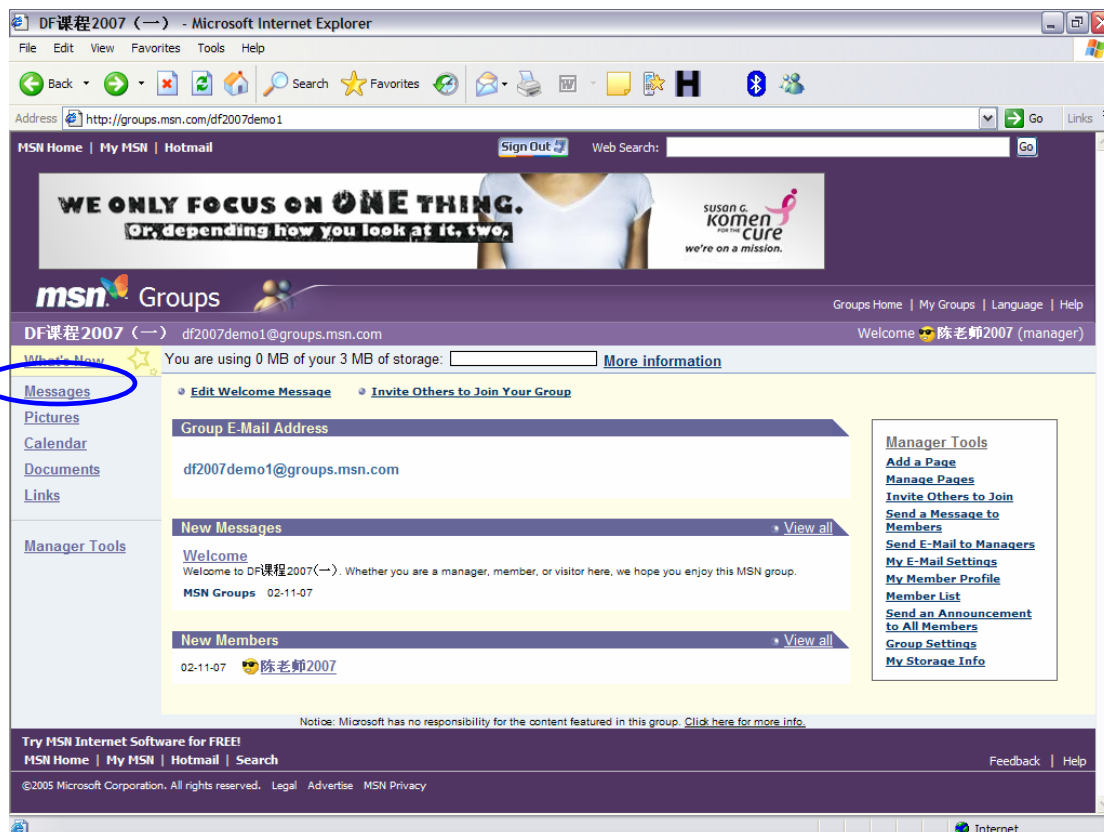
DF课程2007（一） - Microsoft Internet Explorer

File Edit View Favorites Tools Help

Back Search Favorites

Address http://groups.msn.com/df2007demo1 Go Links

MSN Home | My MSN | Hotmail Sign Out Web Search: Go

WE ONLY FOCUS ON ONE THING. Or, depending how you look at it, two. SUSAN G. KOMEN FOR THE CURE we're on a mission.

msn Groups

Groups Home | My Groups | Language | Help

DF课程2007（一） df2007demo1@groups.msn.com

Welcome 陈老師2007 (manager)

What's New

Messages
Pictures
Calendar
Documents
Links

Manager Tools

You are using 0 MB of your 3 MB of storage: More information

Edit Welcome Message Invite Others to Join Your Group

Group E-Mail Address

df2007demo1@groups.msn.com

New Messages View all

Welcome
Welcome to DF课程2007（一）. Whether you are a manager, member, or visitor here, we hope you enjoy this MSN group.
MSN Groups 02-11-07

New Members View all

02-11-07 陈老師2007

Manager Tools
Add a Page
Manage Pages
Invite Others to Join
Send a Message to Members
Send E-Mail to Managers
My E-Mail Settings
My Member Profile
Member List
Send an Announcement to All Members
Group Settings
My Storage Info

Notice: Microsoft has no responsibility for the content featured in this group. Click here for more info.

Try MSN Internet Software for FREE!
MSN Home | My MSN | Hotmail | Search

Feedback | Help

©2005 Microsoft Corporation. All rights reserved. Legal Advertise MSN Privacy

Internet